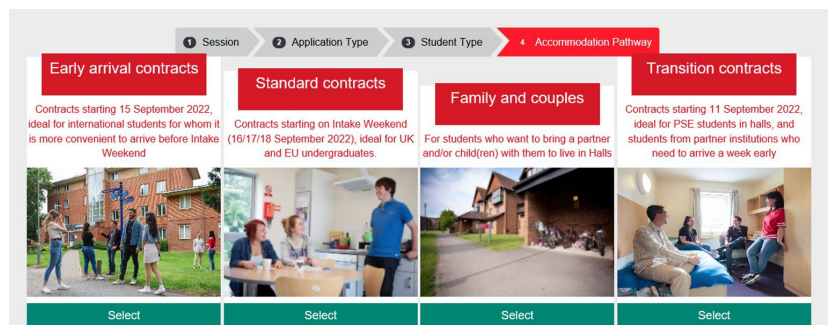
1 Session 2 Application Type 3 Student Type 4 Accommodation Pathway

Early arrival contracts

Contracts starting 15 September 2022, ideal for international students for whom it is more convenient to arrive before Intake Weekend

Select

Standard contracts

Contracts starting on Intake Weekend (16/17/18 September 2022), ideal for UK and EU undergraduates.

Select

Family and couples

For students who want to bring a partner and/or child(ren) with them to live in Halls

Select

Transition contracts

Contracts starting 11 September 2022, ideal for PSE students in halls, and students from partner institutions who need to arrive a week early

Select